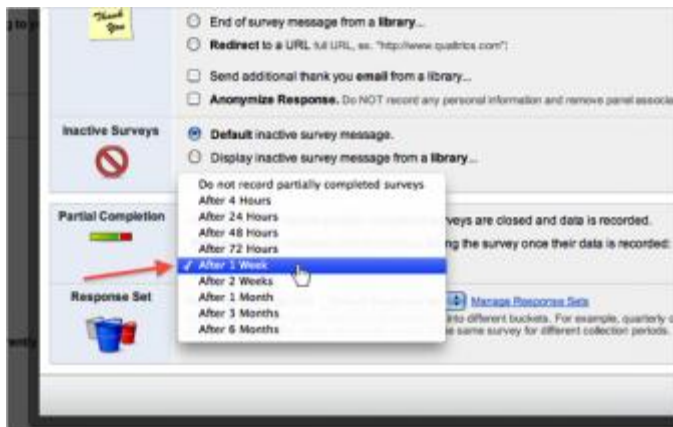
Thank You

End of survey message from a library...

Redirect to a URL full URL, ex. "http://www.qualtrics.com"

Send additional thank you email from a library...

Anonymize Response. Do NOT record any personal information and remove panel associa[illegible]

Inactive Surveys

Default inactive survey message.

Display inactive survey message from a library...

Partial Completion

Do not record partially completed surveys
After 4 Hours
After 24 Hours
After 48 Hours
After 72 Hours
✓ After 1 Week
After 2 Weeks
After 1 Month
After 3 Months
After 6 Months

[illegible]veys are closed and data is recorded.

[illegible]ng the survey once their data is recorded:

Response Set

Manage Response Sets

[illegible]nto different buckets. For example, quarterly c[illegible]

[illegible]e same survey for different collection periods.